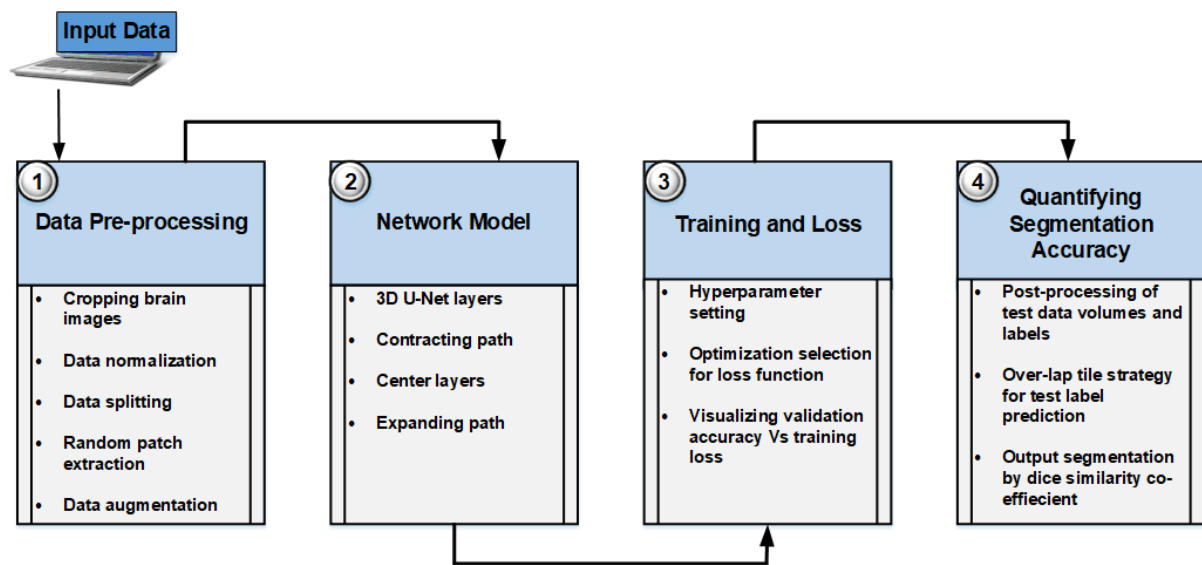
Input Data

1
Data Pre-processing
- Cropping brain images
- Data normalization
- Data splitting
- Random patch extraction
- Data augmentation

2
Network Model
- 3D U-Net layers
- Contracting path
- Center layers
- Expanding path

3
Training and Loss
- Hyperparameter setting
- Optimization selection for loss function
- Visualizing validation accuracy Vs training loss

4
Quantifying Segmentation Accuracy
- Post-processing of test data volumes and labels
- Over-lap tile strategy for test label prediction
- Output segmentation by dice similarity co-effiecient